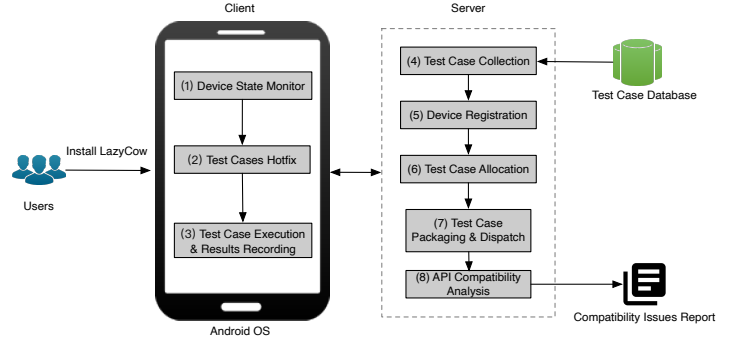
Client

Server

(1) Device State Monitor

(2) Test Cases Hotfix

(3) Test Case Execution & Results Recording

Android OS

Install LazyCow

Users

(4) Test Case Collection

(5) Device Registration

(6) Test Case Allocation

(7) Test Case Packaging & Dispatch

(8) API Compatibility Analysis

Test Case Database

Compatibility Issues Report